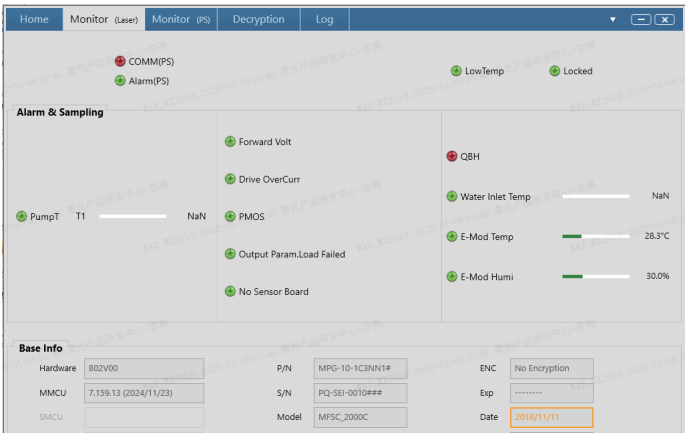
Home | Monitor (Laser) | Monitor (PS) | Decryption | Log

COMM(PS)
Alarm(PS)

LowTemp
Locked

Alarm & Sampling

PumpT T1 NaN

Forward Volt
Drive OverCurr
PMOS
Output Param.Load Failed
No Sensor Board

QBH
Water Inlet Temp NaN
E-Mod Temp 28.3°C
E-Mod Humi 30.0%

Base Info

| | | | | | |
|---|---|---|---|---|---|
| Hardware | B02V00 | P/N | MPG-10-1C3NN1# | ENC | No Encryption |
| MMCU | 7.159.13 (2024/11/23) | S/N | PQ-SEI-0010### | Exp | -------- |
| SMCU | | Model | MFSC_2000C | Date | 2018/11/11 |